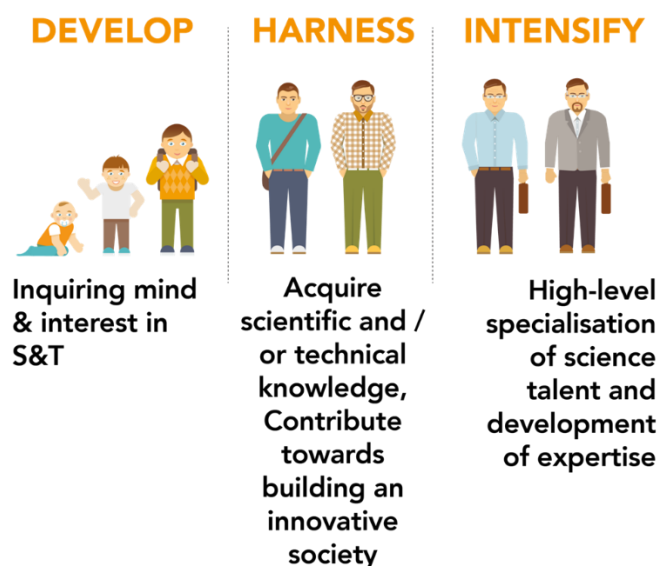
DEVELOP

Inquiring mind & interest in S&T

HARNESS

Acquire scientific and / or technical knowledge, Contribute towards building an innovative society

INTENSIFY

High-level specialisation of science talent and development of expertise